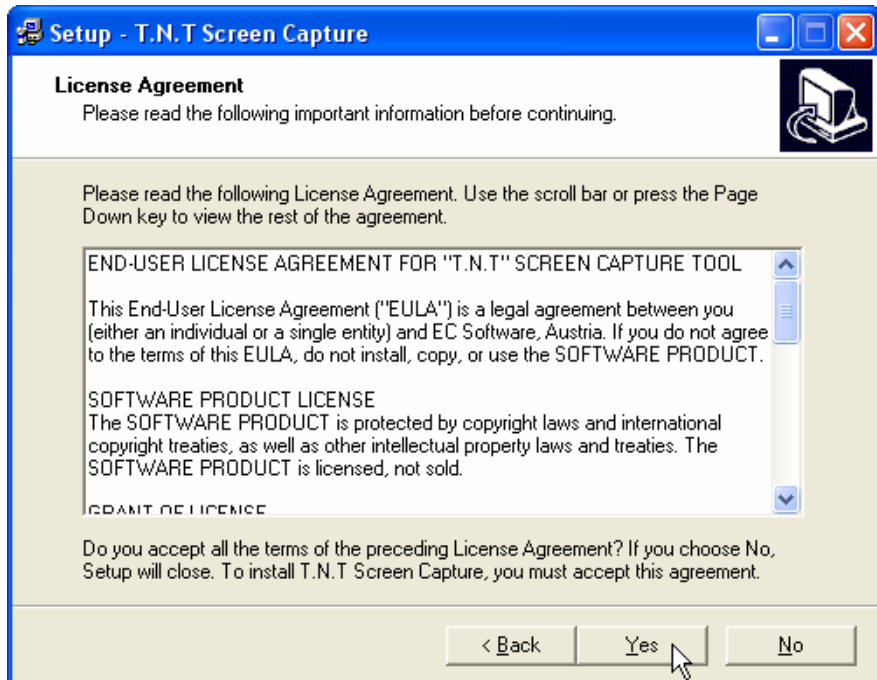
Setup - T.N.T Screen Capture

License Agreement
Please read the following important information before continuing.

Please read the following License Agreement. Use the scroll bar or press the Page Down key to view the rest of the agreement.

END-USER LICENSE AGREEMENT FOR "T.N.T" SCREEN CAPTURE TOOL

This End-User License Agreement ("EULA") is a legal agreement between you (either an individual or a single entity) and EC Software, Austria. If you do not agree to the terms of this EULA, do not install, copy, or use the SOFTWARE PRODUCT.

SOFTWARE PRODUCT LICENSE
The SOFTWARE PRODUCT is protected by copyright laws and international copyright treaties, as well as other intellectual property laws and treaties. The SOFTWARE PRODUCT is licensed, not sold.

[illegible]

Do you accept all the terms of the preceding License Agreement? If you choose No, Setup will close. To install T.N.T Screen Capture, you must accept this agreement.

< Back
Yes
No